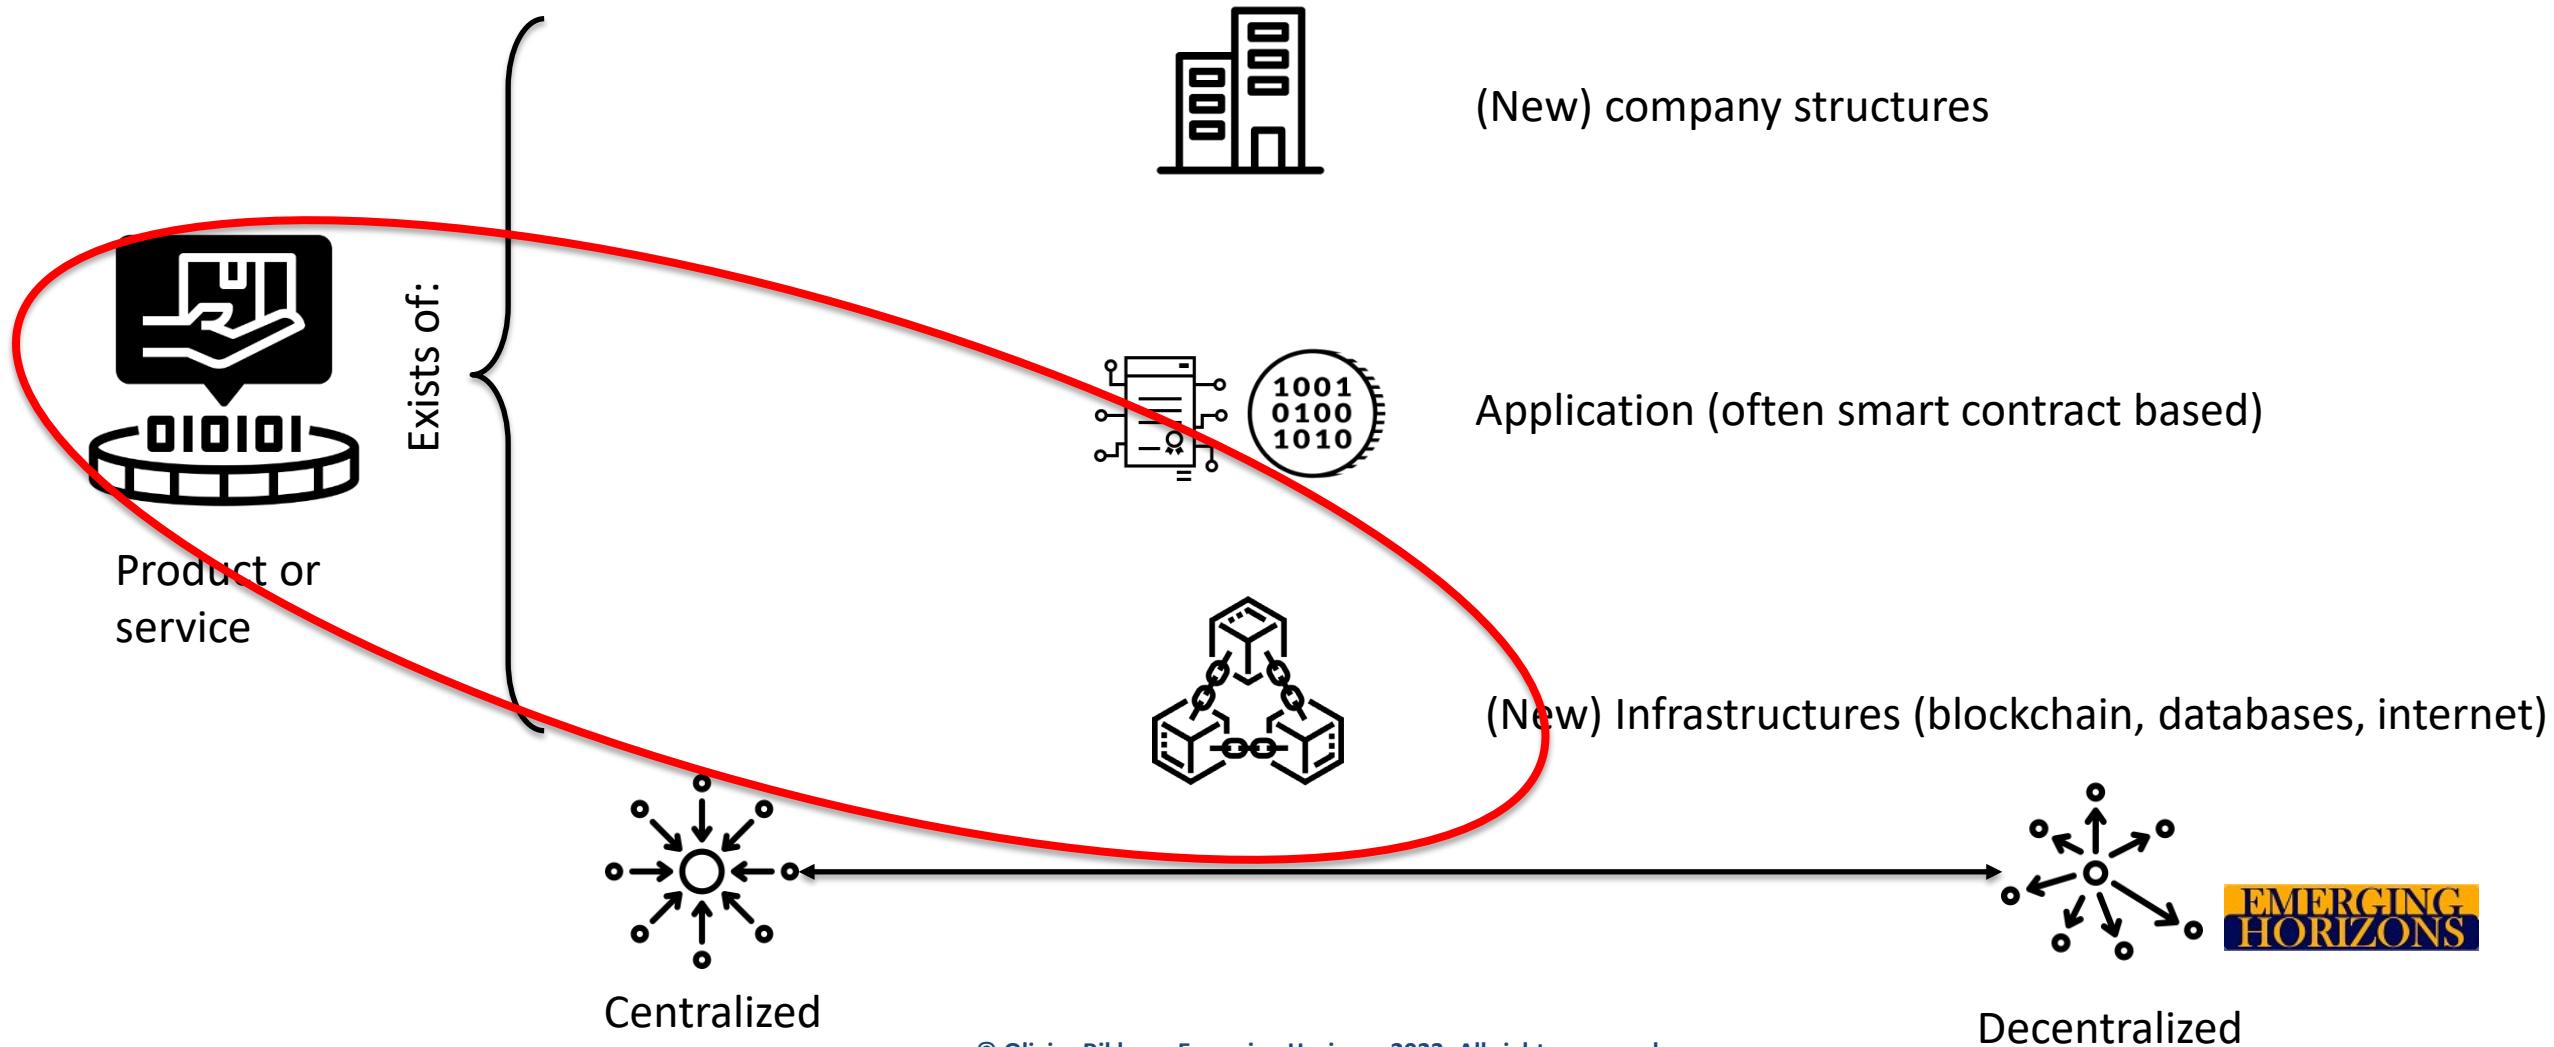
(New) company structures

Application (often smart contract based)

(New) Infrastructures (blockchain, databases, internet)

010101

1001
0100
1010

Product or service

Exists of:

Centralized

Decentralized

EMERGING HORIZONS

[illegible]